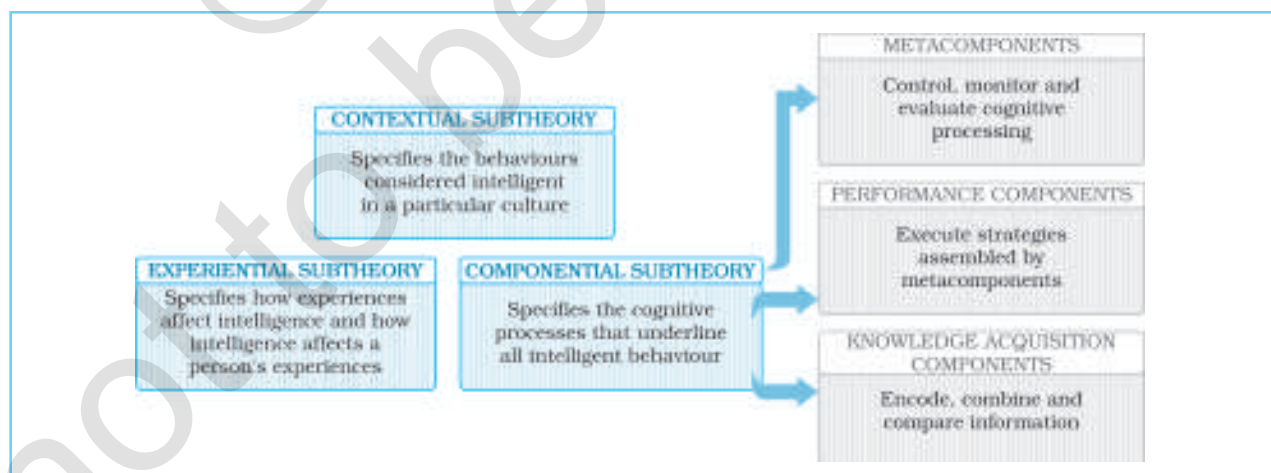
CONTEXTUAL SUBTHEORY

Specifies the behaviours considered intelligent in a particular culture

EXPERIENTIAL SUBTHEORY

Specifies how experiences affect intelligence and how intelligence affects a person's experiences

COMPONENTIAL SUBTHEORY

Specifies the cognitive processes that underline all intelligent behaviour

METACOMPONENTS

Control, monitor and evaluate cognitive processing

PERFORMANCE COMPONENTS

Execute strategies assembled by metacomponents

KNOWLEDGE ACQUISITION COMPONENTS

Encode, combine and compare information